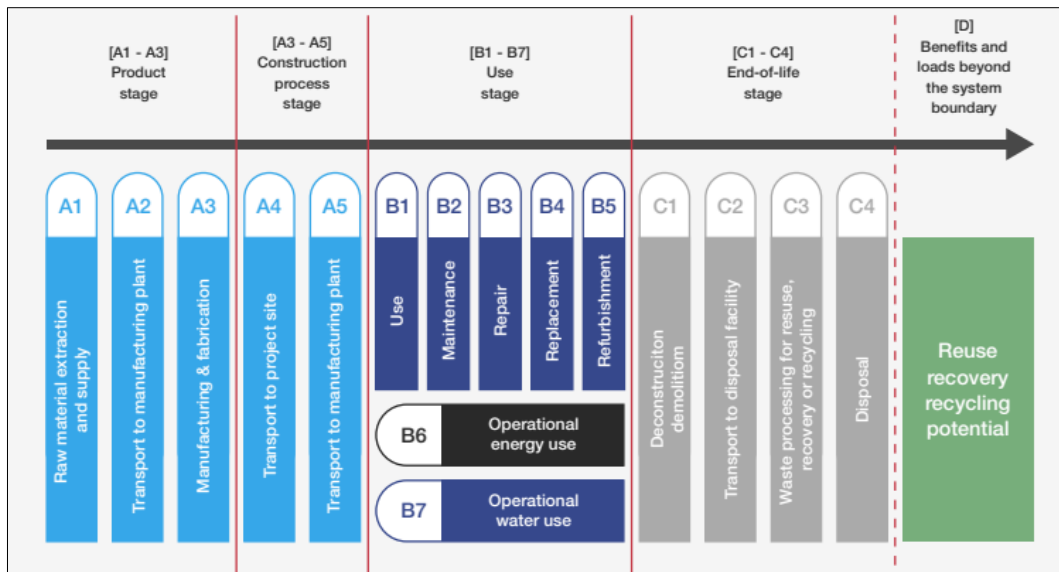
[A1 - A3]
Product
stage

[A3 - A5]
Construction
process
stage

[B1 - B7]
Use
stage

[C1 - C4]
End-of-life
stage

[D]
Benefits and
loads beyond
the system
boundary

A1
Raw material extraction and supply

A2
Transport to manufacturing plant

A3
Manufacturing & fabrication

A4
Transport to project site

A5
Transport to manufacturing plant

B1
Use

B2
Maintenance

B3
Repair

B4
Replacement

B5
Refurbishment

B6
Operational energy use

B7
Operational water use

C1
Deconstruciton demolitiom

C2
Transport to disposal facility

C3
Waste processing for resuse, recovery or recycling

C4
Disposal

Reuse
recovery
recycling
potential